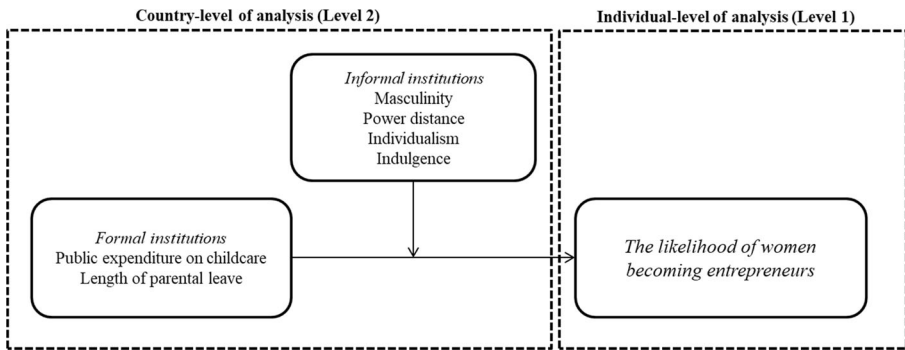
Country-level of analysis (Level 2)

Individual-level of analysis (Level 1)

*Informal institutions*
Masculinity
Power distance
Individualism
Indulgence

*Formal institutions*
Public expenditure on childcare
Length of parental leave

*The likelihood of women becoming entrepreneurs*